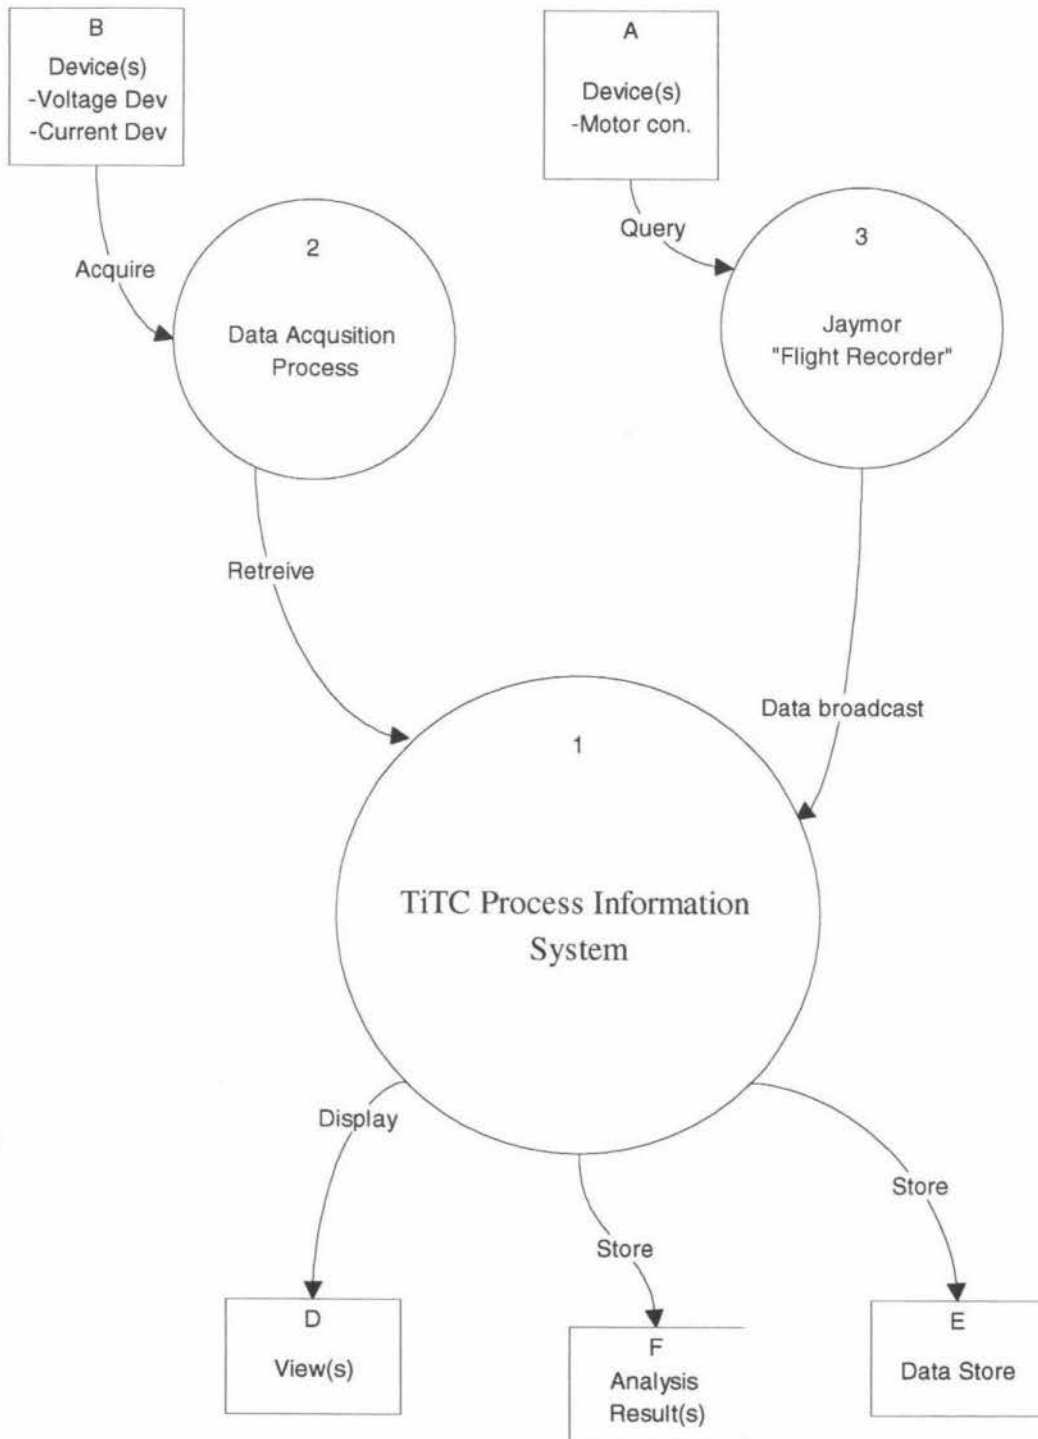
B
Device(s)
-Voltage Dev
-Current Dev

A
Device(s)
-Motor con.

Acquire

Query

2
Data Acqusition
Process

3
Jaymor
"Flight Recorder"

Retreive

Data broadcast

1
TiTC Process Information
System

Display

Store

Store

D
View(s)

F
Analysis
Result(s)

E
Data Store